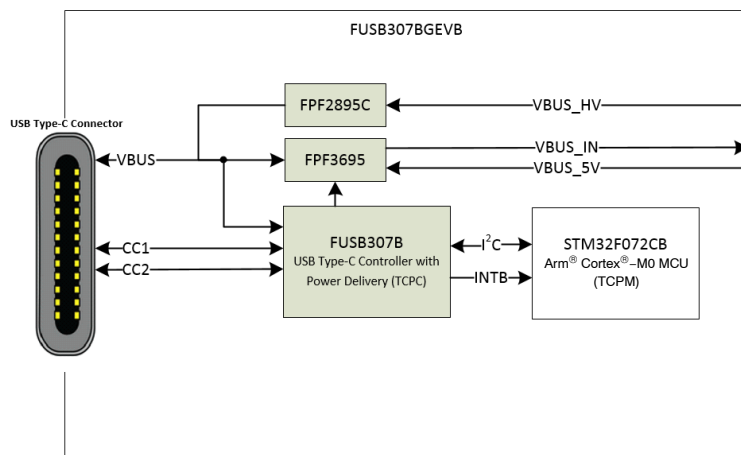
FUSB307BGEVB

USB Type-C Connector

FPF2895C

VBUS_HV

VBUS

FPF3695

VBUS_IN

VBUS_5V

FUSB307B
USB Type-C Controller with Power Delivery (TCPC)

$I^2C$

STM32F072CB
Arm® Cortex®–M0 MCU (TCPM)

CC1

CC2

INTB